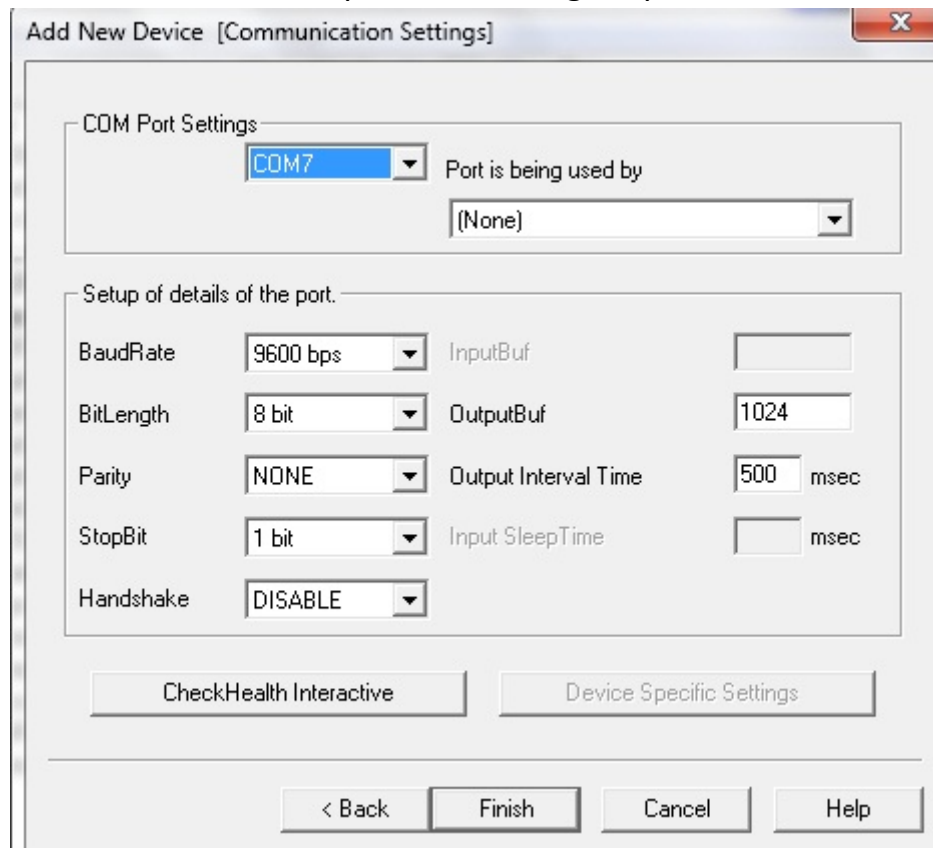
Add New Device [Communication Settings]

COM Port Settings
COM7
Port is being used by
(None)

Setup of details of the port.
BaudRate 9600 bps
InputBuf
BitLength 8 bit
OutputBuf 1024
Parity NONE
Output Interval Time 500 msec
StopBit 1 bit
Input SleepTime msec
Handshake DISABLE

CheckHealth Interactive
Device Specific Settings

< Back
Finish
Cancel
Help